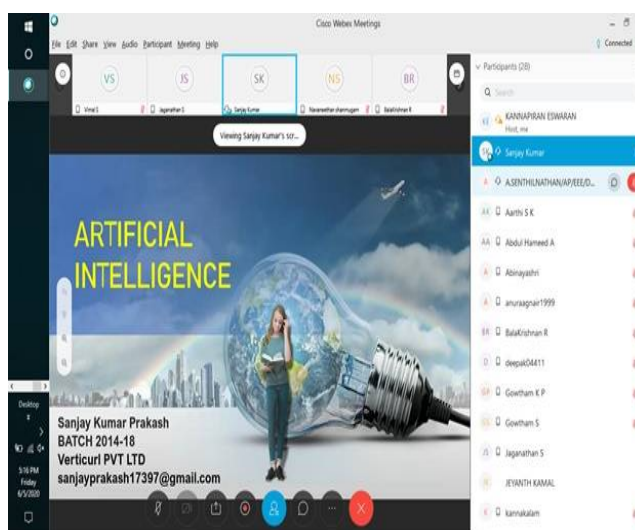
Cisco Webex Meetings

File Edit Share View Audio Participant Meeting Help

Connected

VS
Vimal S

JS
Jaganathan S

SK
Sanjay Kumar

NS
Navaneethan shanmugam

BR
BalaKrishnan R

Viewing Sanjay Kumar's scr...

ARTIFICIAL INTELLIGENCE

Sanjay Kumar Prakash
BATCH 2014-18
Verticurl PVT LTD
sanjayprakash17397@gmail.com

Participants (28)

Search

KE KANNAPIRAN ESWARAN
Host, me

SK Sanjay Kumar

A A.SENTHILNATHAN/AP/EEE/D...

AK Aarthi S K

AA Abdul Hameed A

A Abinayashri

A anuraagnair1999

BR BalaKrishnan R

D deepak04411

GK Gowtham K P

G Gowtham S

JS Jaganathan S

JEYANTH KAMAL

K kannakalam

Desktop

5:16 PM
Friday
6/5/2020